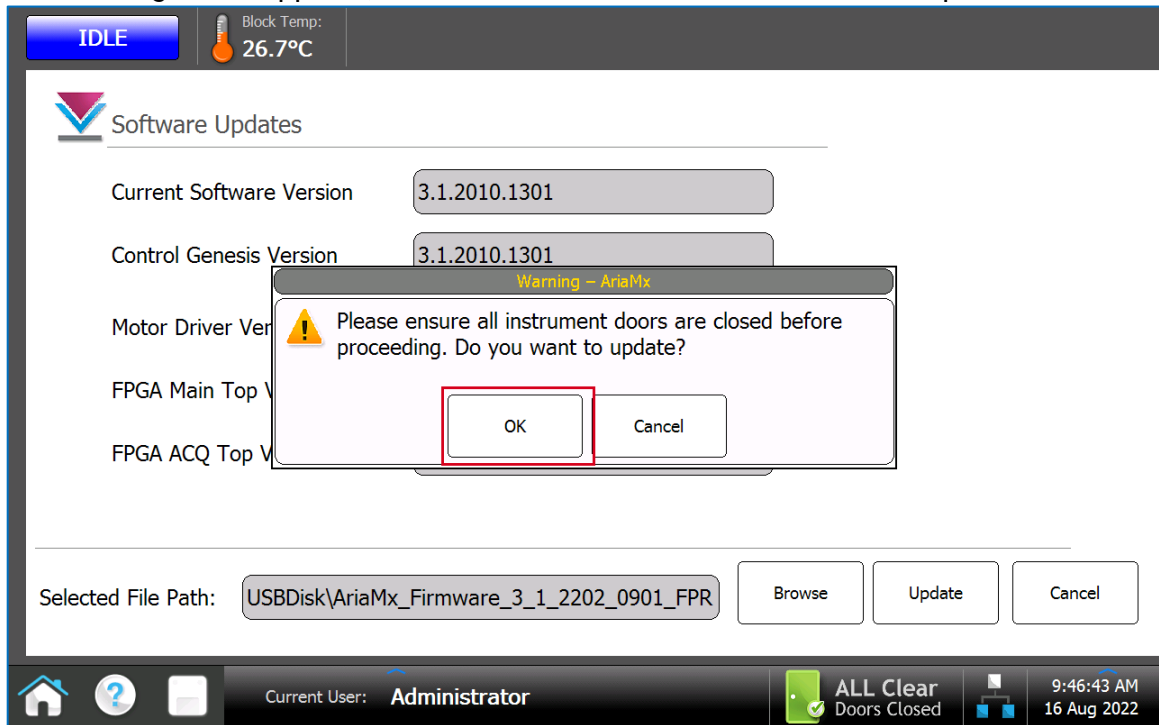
IDLE

Block Temp:
26.7°C

Software Updates

Current Software Version 3.1.2010.1301

Control Genesis Version 3.1.2010.1301

Motor Driver Ver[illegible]

FPGA Main Top V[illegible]

FPGA ACQ Top V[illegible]

Warning – AriaMx

Please ensure all instrument doors are closed before proceeding. Do you want to update?

OK

Cancel

Selected File Path: USBDisk\AriaMx_Firmware_3_1_2202_0901_FPR

Browse

Update

Cancel

Current User: Administrator

ALL Clear
Doors Closed

9:46:43 AM
16 Aug 2022